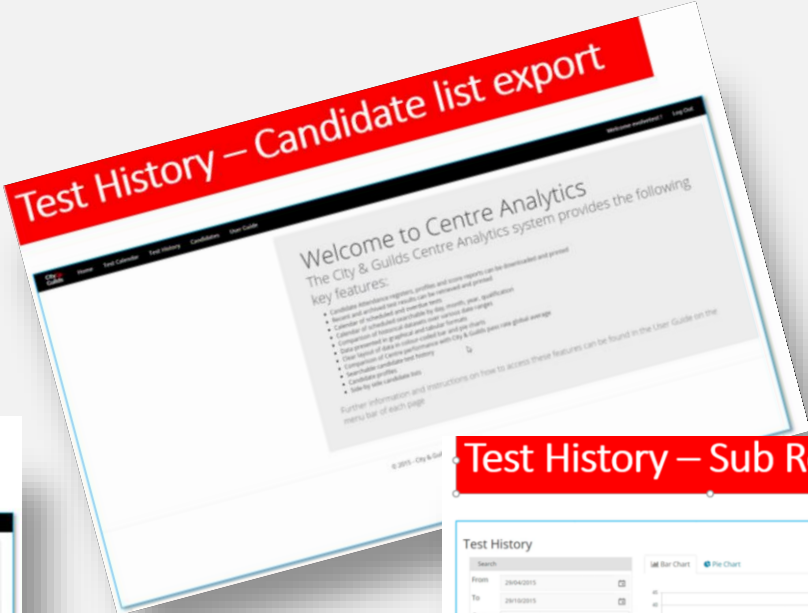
Test History – Candidate list export

Welcome testuser1 Log Out

City & Guilds Home Test Calendar Test History Candidates User Guide

Welcome to Centre Analytics

The City & Guilds Centre Analytics system provides the following key features:

- Candidate attendance registers, profiles and score reports can be downloaded and printed
- Recent and archived test results can be reviewed and printed
- Calendar of scheduled and overdue tests
- Calendar of scheduled searchable by day, month, year, qualification
- Comparison of historical datasets over various date ranges
- Data presented in graphical and tabular formats
- Clear layout of data in colour coded bar and pie charts
- Comparison of Centre performance with City & Guilds pass rate global average
- Searchable candidate test history
- Candidate profiles
- Side-by-side candidate lists

Further information and instructions on how to access these features can be found in the User Guide on the menu bar of each page

© 2015 - City & Gui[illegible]

Test History – Sub R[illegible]

Test History

Search

From 29/04/2015

To 29/10/2015

Bar Chart Pie Chart